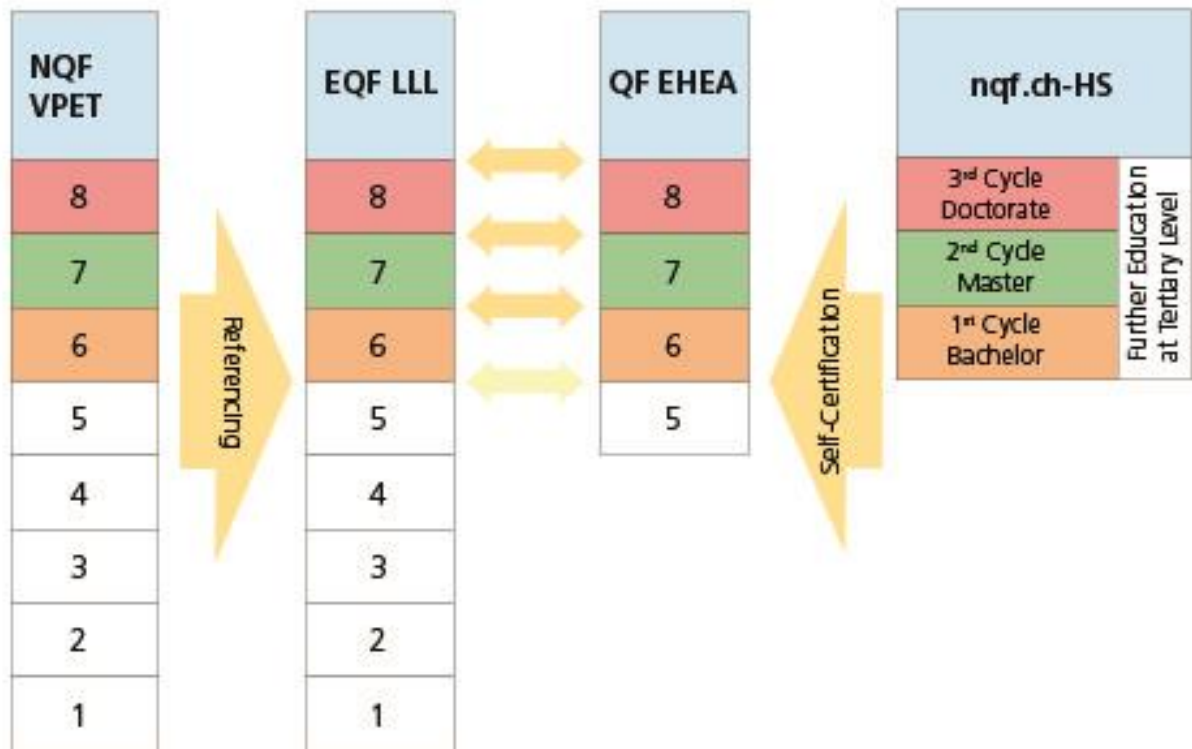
| NQF VPET |
|---|
| 8 |
| 7 |
| 6 |
| 5 |
| 4 |
| 3 |
| 2 |
| 1 |

Referencing

| EQF LLL |
|---|
| 8 |
| 7 |
| 6 |
| 5 |
| 4 |
| 3 |
| 2 |
| 1 |

| QF EHEA |
|---|
| 8 |
| 7 |
| 6 |
| 5 |

Self-Certification

| nqf.ch-HS | |
|---|---|
| 3rd Cycle Doctorate | Further Education at Tertiary Level |
| 2nd Cycle Master | |
| 1st Cycle Bachelor | |